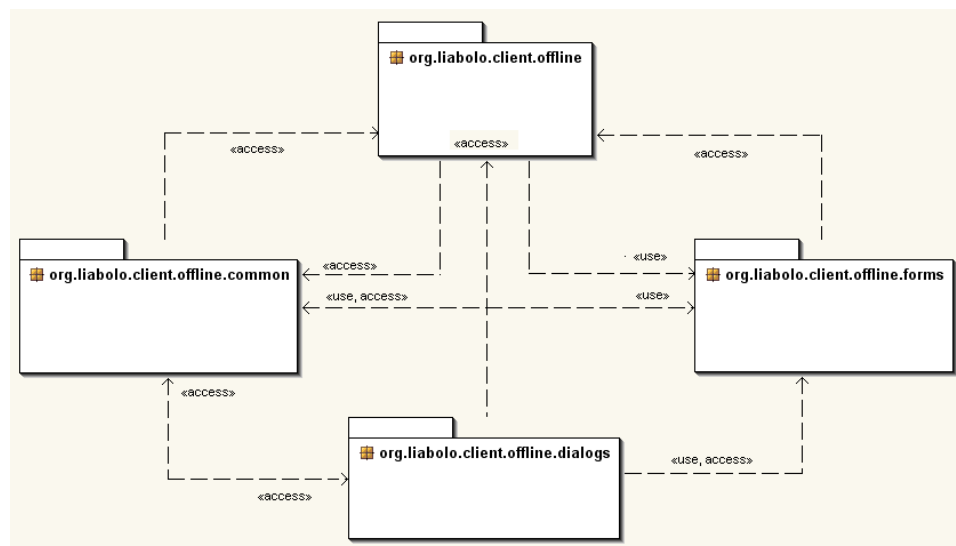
org.liabolo.client.offline

«access»

«access»

«access»

org.liabolo.client.offline.common

«access»

«use»

org.liabolo.client.offline.forms

«use, access»

«use»

«access»

org.liabolo.client.offline.dialogs

«use, access»

«access»